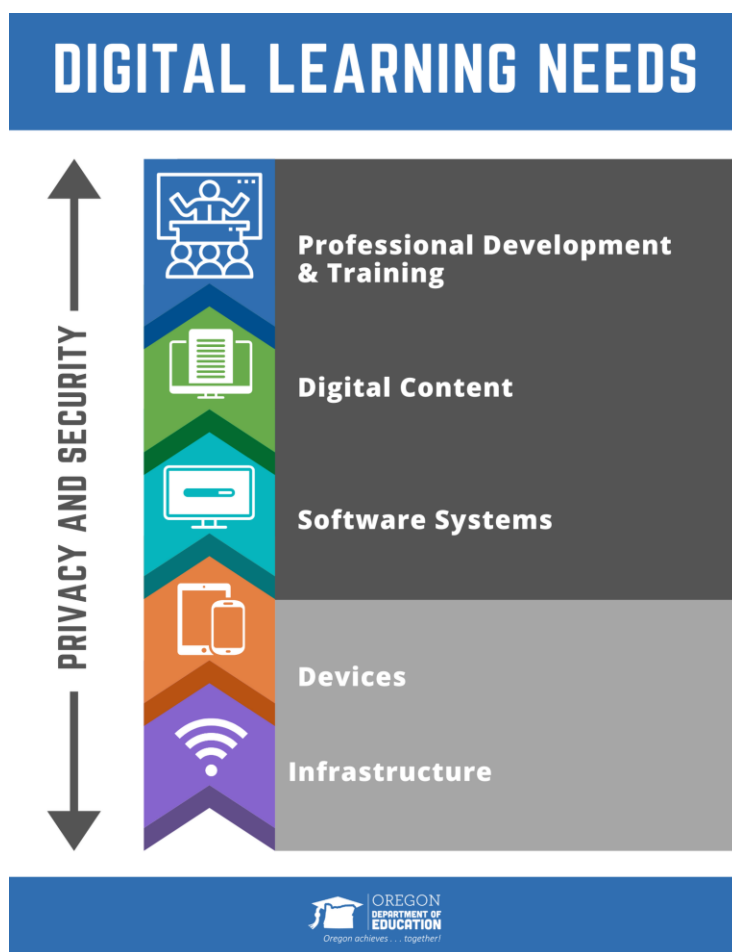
DIGITAL LEARNING NEEDS

PRIVACY AND SECURITY

Professional Development & Training

Digital Content

Software Systems

Devices

Infrastructure

OREGON DEPARTMENT OF EDUCATION
Oregon achieves . . . together!